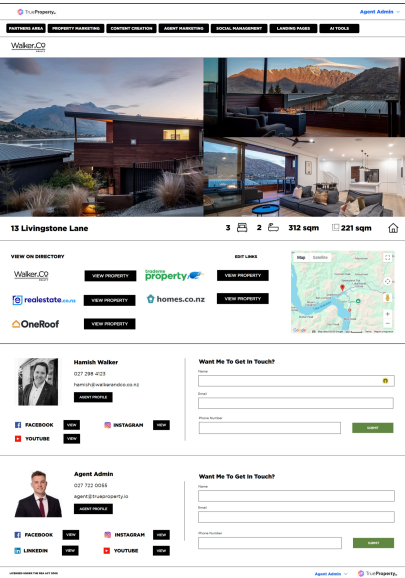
TrueProperty

Agent Admin

PARTNERS AREA | PROPERTY MARKETING | CONTENT CREATION | AGENT MARKETING | SOCIAL MANAGEMENT | LANDING PAGES | AI TOOLS

Walker.Co

13 Livingstone Lane

3 2 312 sqm 221 sqm

VIEW ON DIRECTORY

EDIT LINKS

Walker.Co VIEW PROPERTY

trademe property VIEW PROPERTY

realestate.co.nz VIEW PROPERTY

homes.co.nz VIEW PROPERTY

OneRoof VIEW PROPERTY

Map Satellite

Hamish Walker

027 298 4123

hamish@walkerandco.co.nz

AGENT PROFILE

FACEBOOK VIEW

INSTAGRAM VIEW

YOUTUBE VIEW

Want Me To Get In Touch?

Name

Email

Phone Number

SUBMIT

Agent Admin

027 722 0055

agent@trueproperty.io

AGENT PROFILE

FACEBOOK VIEW

INSTAGRAM VIEW

LINKEDIN VIEW

YOUTUBE VIEW

Want Me To Get In Touch?

Name

Email

Phone Number

SUBMIT

LICENSED UNDER THE REA ACT 2008

Agent Admin

TrueProperty